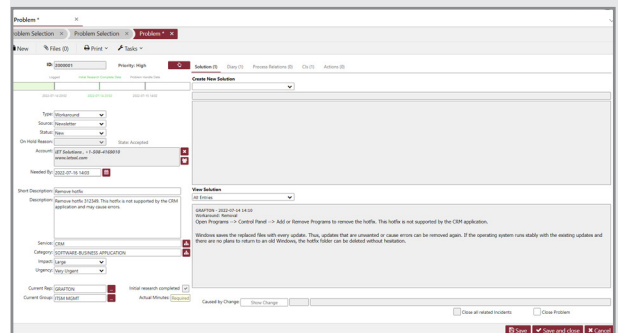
Problem *

oblem Selection × Problem Selection × Problem * ×

New Files (0) Print Tasks

ID: 2000001 Priority: High

Logged First Research Completed Date Problem Handle Date

2022-07-14 09:00 2022-07-14 09:21 2022-07-15 14:00

Type: Workaround
Source: Newsletter
Status: New
On Hold Reason: State: Accepted
Account: iET Solutions , +1-508-4108910 www.ietsol.com

Needed By: 2022-07-16 14:00

Short Description: Remove hotfix
Description: Remove hotfix 312349. This hotfix is not supported by the CRM application and may cause errors.

Service: CRM
Category: SOFTWARE BUSINESS APPLICATION
Impact: Large
Urgency: Very Urgent

Current Rep: GRAFTON Initial research completed
Current Group: ITSM MGMT Actual Minutes: Required

Solution (1) Diary (1) Process Relations (0) CIs (1) Actions (0)

Create New Solution

View Solution
All Entries

GRAFTON - 2022-07-14 14:10
Workaround: Removal
Open Programs --> Control Panel --> Add or Remove Programs to remove the hotfix. This hotfix is not supported by the CRM application.

Windows saves the replaced files with every update. Thus, updates that are unwanted or cause errors can be removed again. If the operating system runs stable with the existing updates and there are no plans to return to an old Windows, the hotfix folder can be deleted without hesitation.

Caused by Change: Show Change

Close all related Incidents Close Problem

Save Save and close Cancel